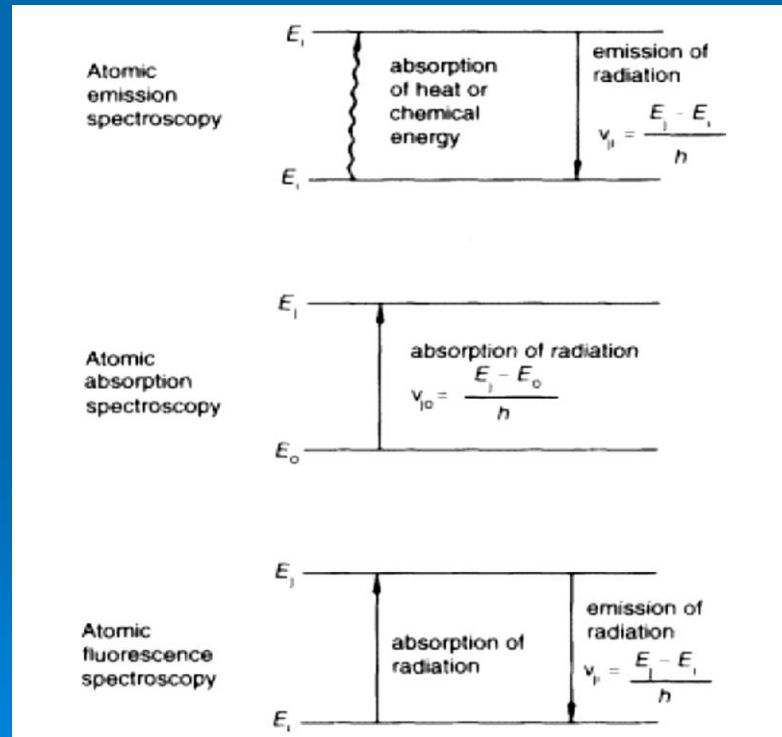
Atomic emission spectroscopy

$E_j$

absorption of heat or chemical energy

emission of radiation

$v_{ji} = \frac{E_j - E_i}{h}$

$E_i$

Atomic absorption spectroscopy

$E_j$

absorption of radiation

$v_{jo} = \frac{E_j - E_o}{h}$

$E_o$

Atomic fluorescence spectroscopy

$E_j$

absorption of radiation

emission of radiation

$v_{ji} = \frac{E_j - E_i}{h}$

$E_i$